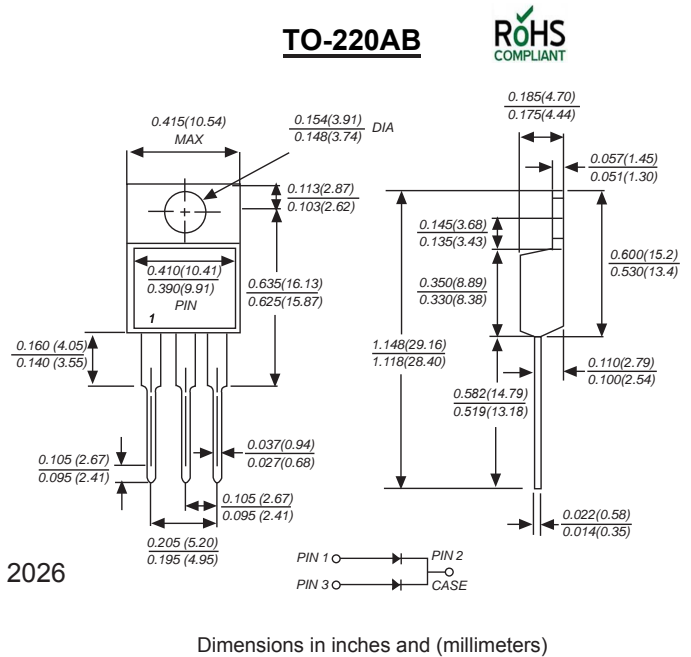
TO-220AB

RoHS COMPLIANT

0.415(10.54) MAX

0.154(3.91)
0.148(3.74) DIA

0.113(2.87)
0.103(2.62)

0.410(10.41)
0.390(9.91)
PIN

1

0.635(16.13)
0.625(15.87)

0.160 (4.05)
0.140 (3.55)

0.105 (2.67)
0.095 (2.41)

0.037(0.94)
0.027(0.68)

0.105 (2.67)
0.095 (2.41)

0.205 (5.20)
0.195 (4.95)

0.185(4.70)
0.175(4.44)

0.057(1.45)
0.051(1.30)

0.145(3.68)
0.135(3.43)

0.600(15.2)
0.530(13.4)

0.350(8.89)
0.330(8.38)

1.148(29.16)
1.118(28.40)

0.110(2.79)
0.100(2.54)

0.582(14.79)
0.519(13.18)

0.022(0.58)
0.014(0.35)

2026

PIN 1
PIN 2
PIN 3
CASE

Dimensions in inches and (millimeters)